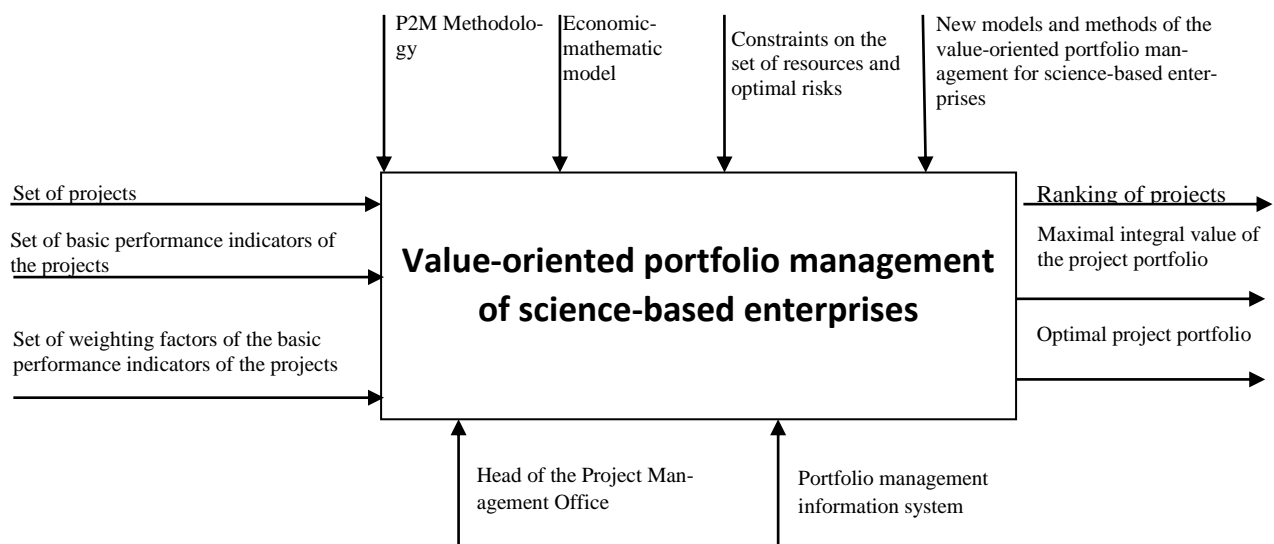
P2M Methodology

Economic-mathematic model

Constraints on the set of resources and optimal risks

New models and methods of the value-oriented portfolio management for science-based enterprises

Set of projects

Set of basic performance indicators of the projects

Set of weighting factors of the basic performance indicators of the projects

Value-oriented portfolio management of science-based enterprises

Ranking of projects

Maximal integral value of the project portfolio

Optimal project portfolio

Head of the Project Management Office

Portfolio management information system